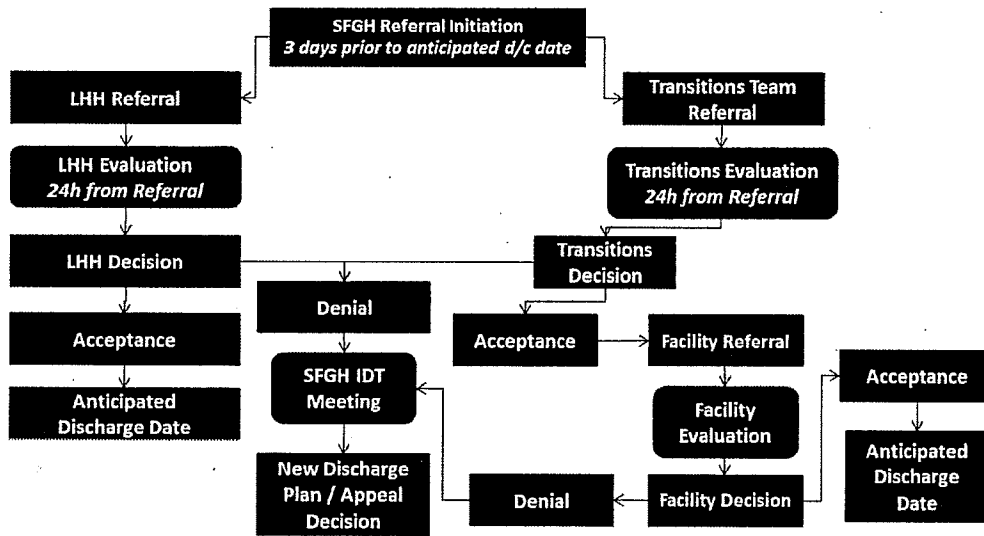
SFGH Referral Initiation
*3 days prior to anticipated d/c date*

LHH Referral

LHH Evaluation
*24h from Referral*

LHH Decision

Acceptance

Anticipated Discharge Date

Transitions Team Referral

Transitions Evaluation
*24h from Referral*

Transitions Decision

Denial

SFGH IDT Meeting

New Discharge Plan / Appeal Decision

Acceptance

Facility Referral

Facility Evaluation

Facility Decision

Denial

Acceptance

Anticipated Discharge Date